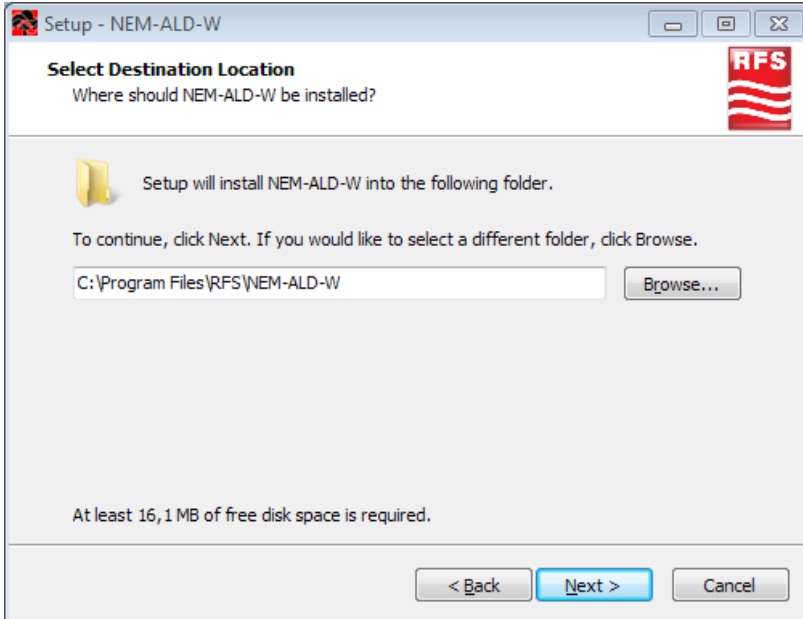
Setup - NEM-ALD-W

Select Destination Location
Where should NEM-ALD-W be installed?

RFS

Setup will install NEM-ALD-W into the following folder.

To continue, click Next. If you would like to select a different folder, click Browse.

C:\Program Files\RFS\NEM-ALD-W

Browse...

At least 16,1 MB of free disk space is required.

< Back

Next >

Cancel